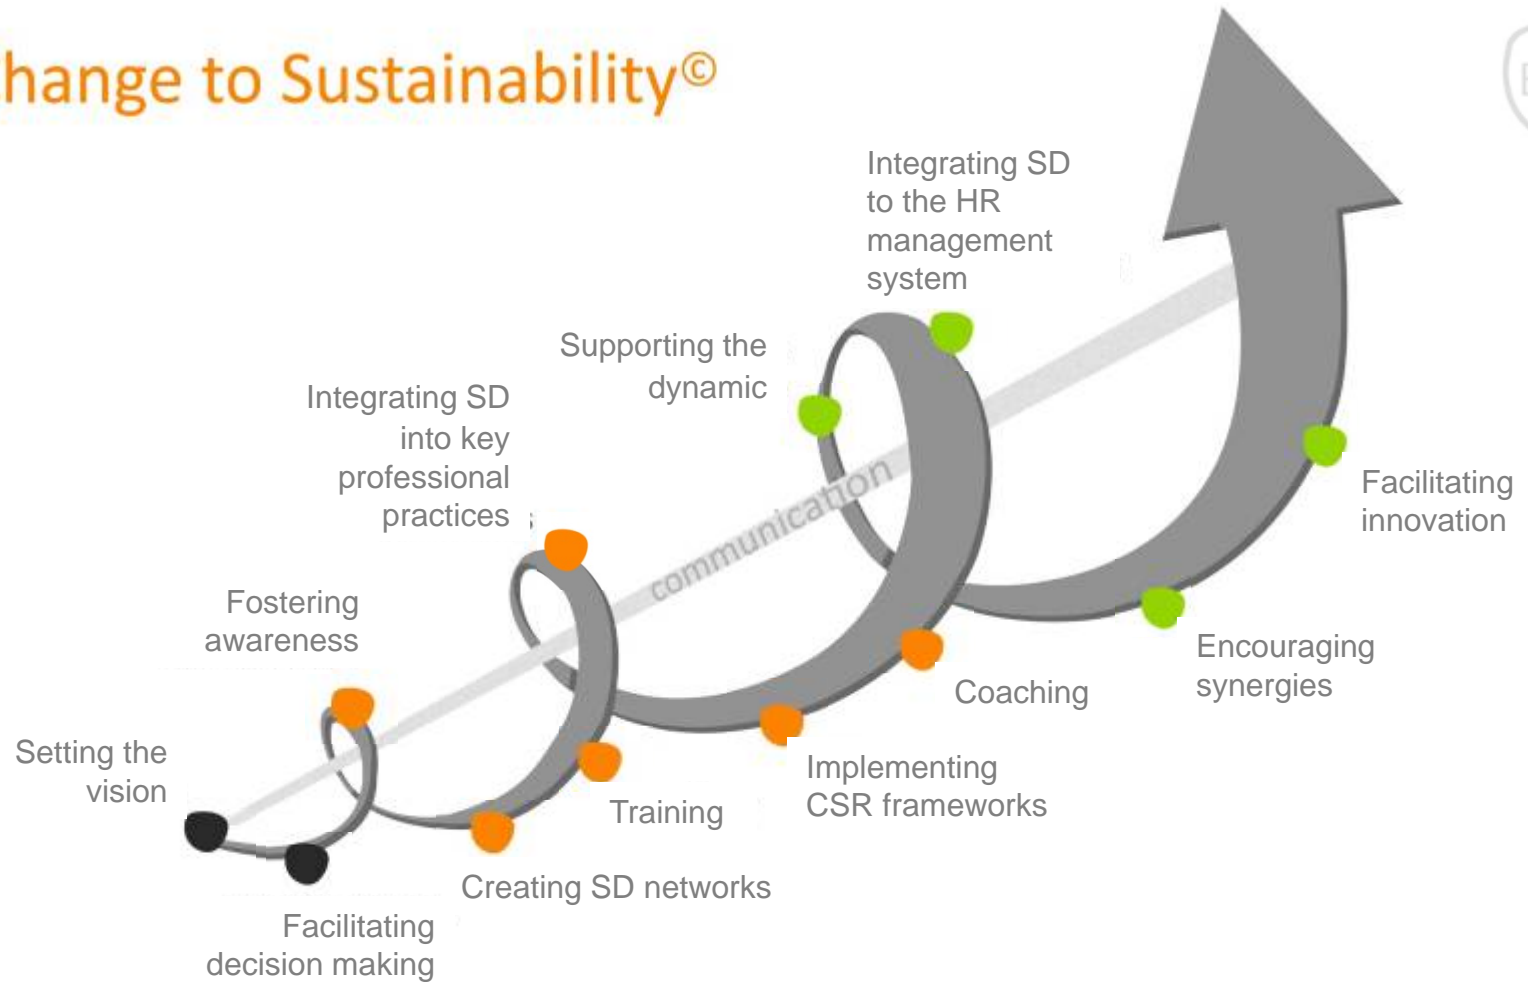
hange to Sustainability©

Integrating SD to the HR management system

Supporting the dynamic

Integrating SD into key professional practices

communication

Facilitating innovation

Fostering awareness

Encouraging synergies

Coaching

Setting the vision

Implementing CSR frameworks

Training

Creating SD networks

Facilitating decision making